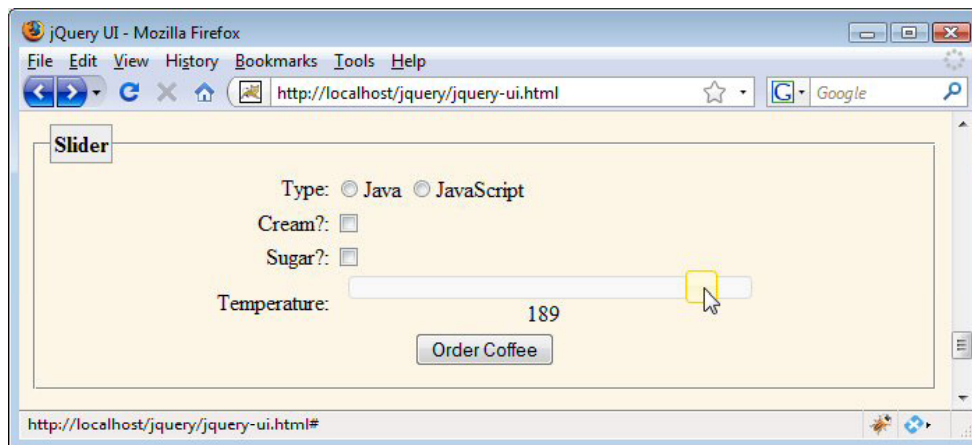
jQuery UI - Mozilla Firefox

File Edit View History Bookmarks Tools Help

http://localhost/jquery/jquery-ui.html

Google

Slider

Type: Java JavaScript

Cream?:

Sugar?:

Temperature:

189

Order Coffee

http://localhost/jquery/jquery-ui.html#